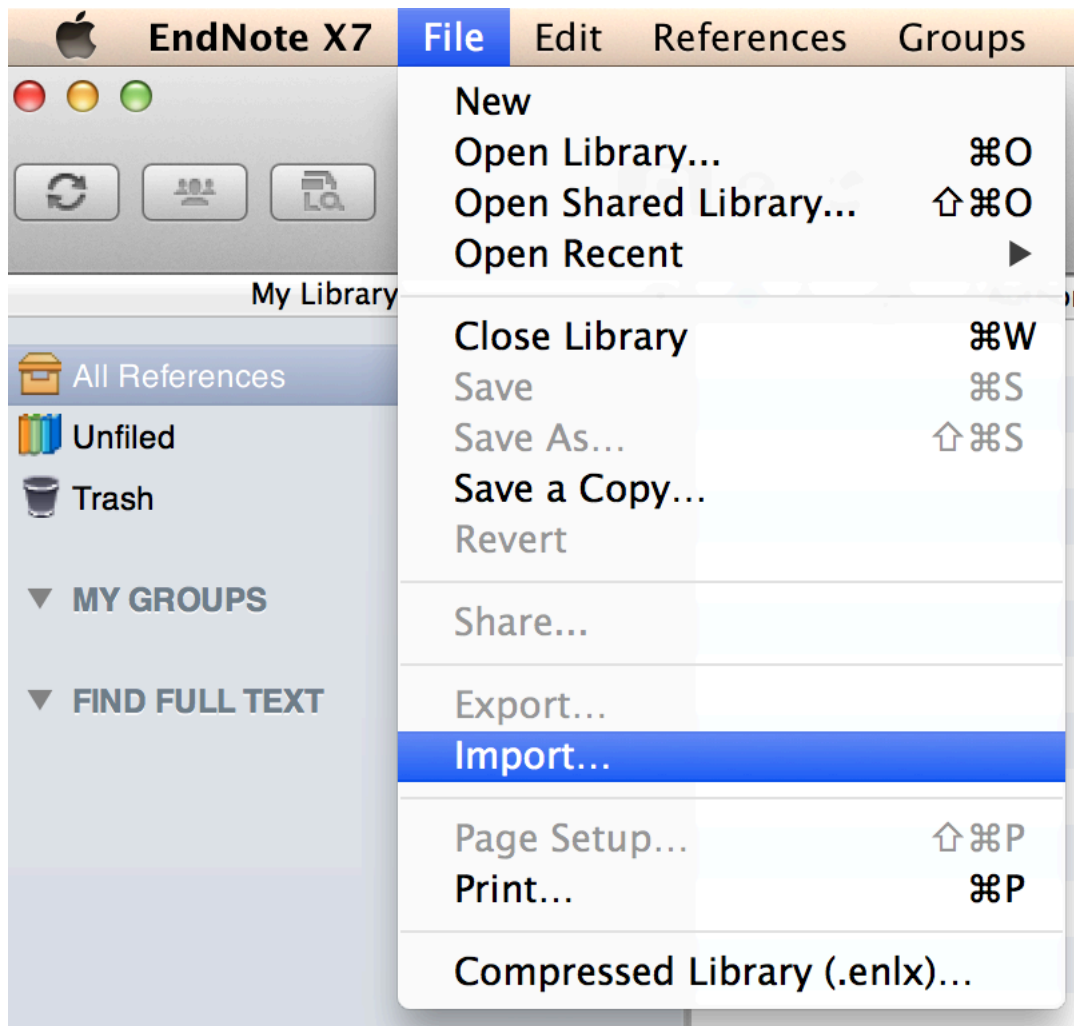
EndNote X7 File Edit References Groups

My Library

All References
Unfiled
Trash

MY GROUPS

FIND FULL TEXT

New
Open Library... ⌘O
Open Shared Library... ⇧⌘O
Open Recent ▶
Close Library ⌘W
Save ⌘S
Save As... ⇧⌘S
Save a Copy...
Revert
Share...
Export...
Import...
Page Setup... ⇧⌘P
Print... ⌘P
Compressed Library (.enlx)...